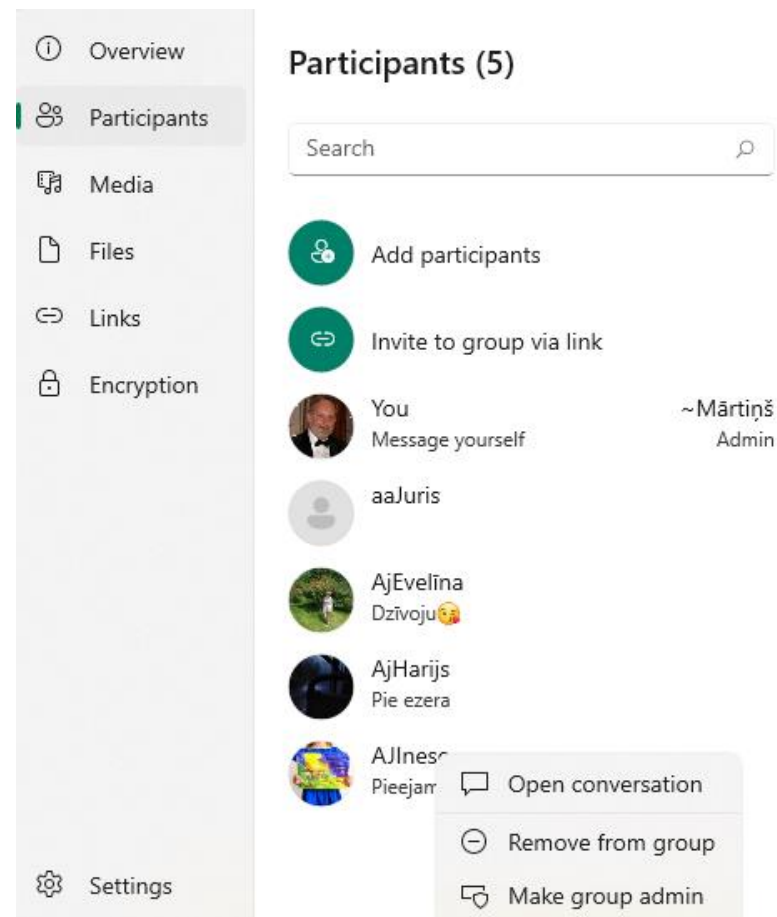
Overview

Participants

Media

Files

Links

Encryption

Settings

Participants (5)

Search

Add participants

Invite to group via link

You
Message yourself

~Mārtiņš
Admin

aaJuris

AjEvelīna
Dzīvoju😘

AjHarijs
Pie ezera

AJInes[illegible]
Pieejam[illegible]

Open conversation

Remove from group

Make group admin